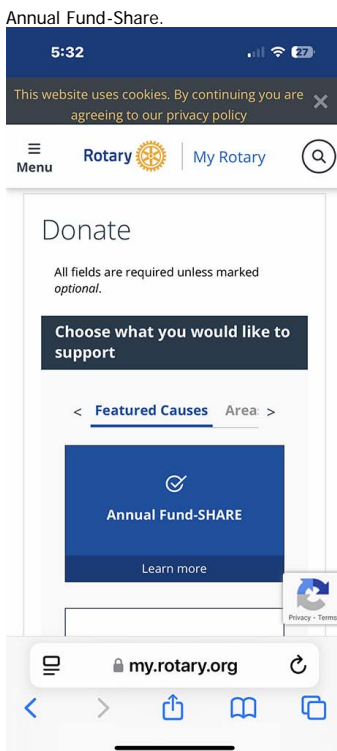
Annual Fund-Share.

5:32

27

This website uses cookies. By continuing you are agreeing to our privacy policy

Menu

Rotary | My Rotary

Donate

All fields are required unless marked *optional*.

Choose what you would like to support

< Featured Causes Area: >

Annual Fund-SHARE

Learn more

Privacy - Terms

my.rotary.org